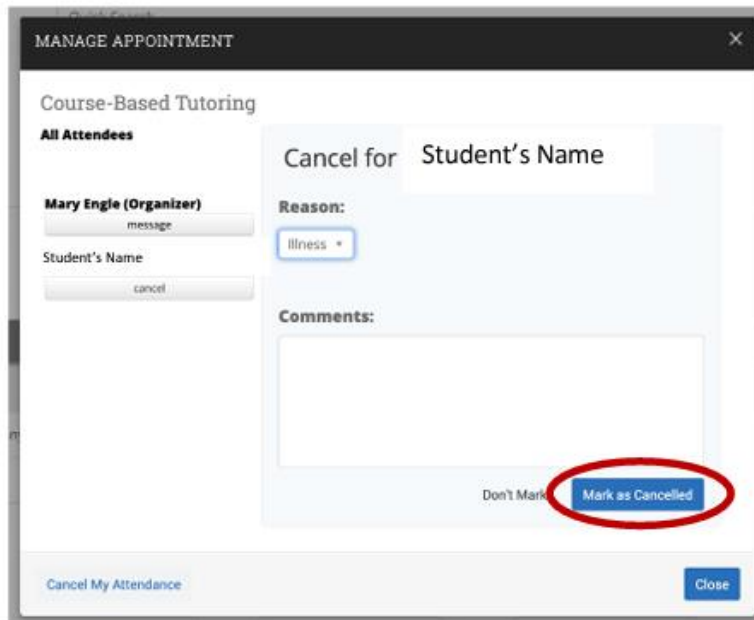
MANAGE APPOINTMENT ×

Course-Based Tutoring

All Attendees

Mary Engle (Organizer)

message

Student's Name

cancel

Cancel for Student's Name

Reason:

Illness

Comments:

Don't Mark

Mark as Cancelled

Cancel My Attendance

Close